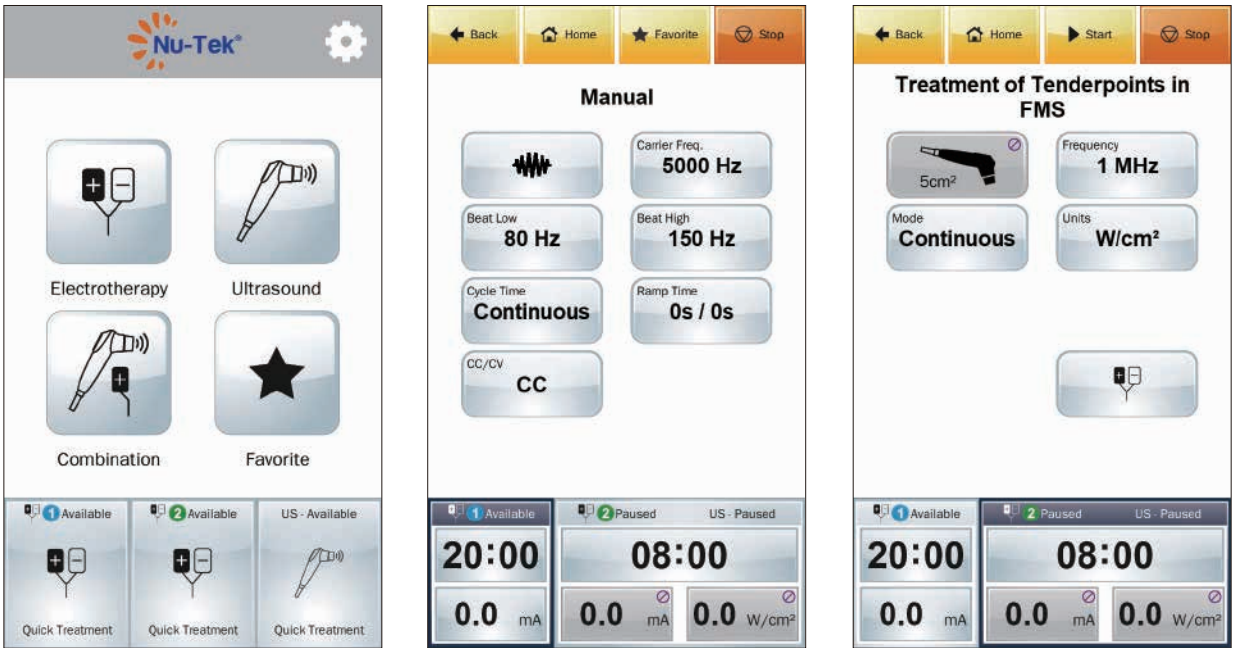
Nu-Tek®

Electrotherapy

Ultrasound

Combination

Favorite

1 Available
Quick Treatment

2 Available
Quick Treatment

US - Available
Quick Treatment

Back
Home
Favorite
Stop

Manual

Carrier Freq.
5000 Hz

Beat Low
80 Hz

Beat High
150 Hz

Cycle Time
Continuous

Ramp Time
0s / 0s

CC/CV
CC

1 Available
20:00
0.0 mA

2 Paused
US - Paused
08:00
0.0 mA
0.0 W/cm²

Back
Home
Start
Stop

Treatment of Tenderpoints in FMS

5cm²

Frequency
1 MHz

Mode
Continuous

Units
W/cm²

1 Available
20:00
0.0 mA

2 Paused
US - Paused
08:00
0.0 mA
0.0 W/cm²